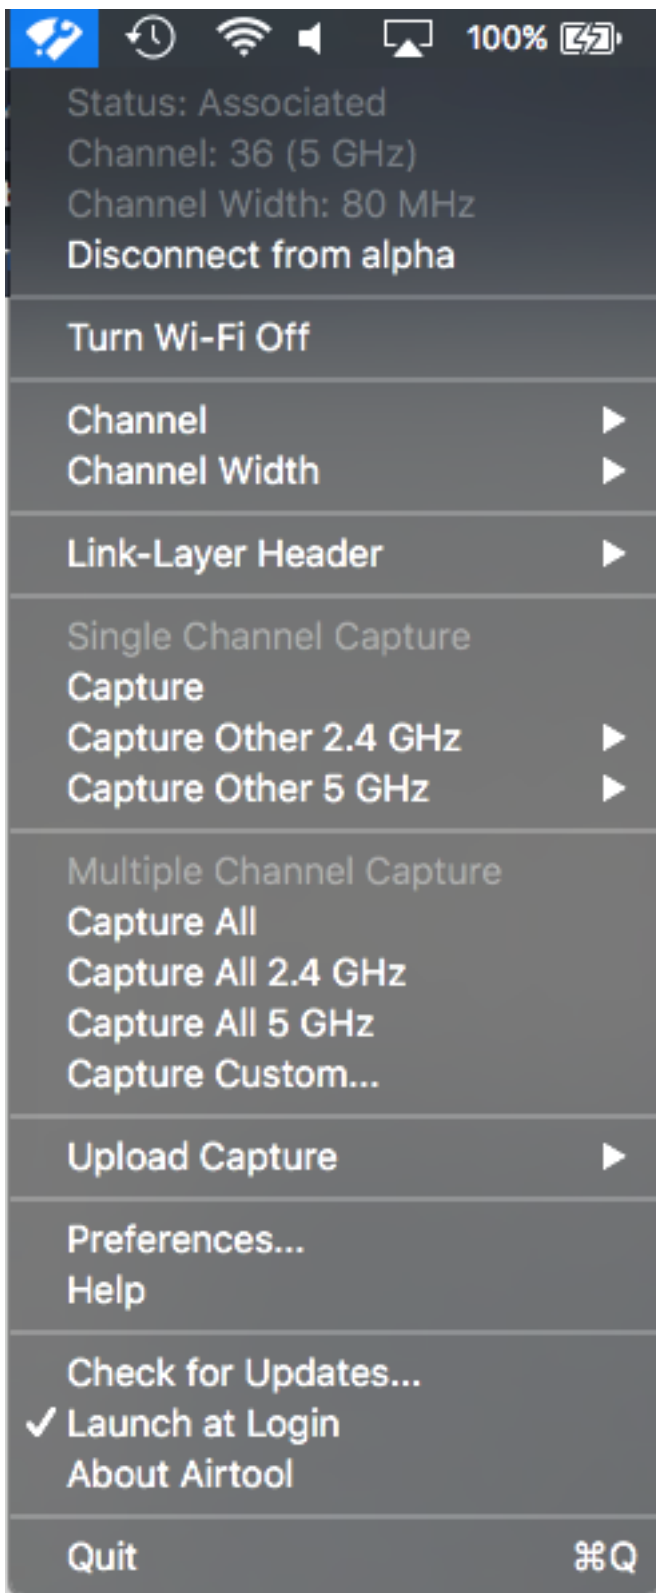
100%

Status: Associated
Channel: 36 (5 GHz)
Channel Width: 80 MHz
Disconnect from alpha

Turn Wi-Fi Off

Channel ▶
Channel Width ▶

Link-Layer Header ▶

Single Channel Capture
Capture
Capture Other 2.4 GHz ▶
Capture Other 5 GHz ▶

Multiple Channel Capture
Capture All
Capture All 2.4 GHz
Capture All 5 GHz
Capture Custom...

Upload Capture ▶

Preferences...
Help

Check for Updates...
✓ Launch at Login
About Airtool

Quit ⌘Q